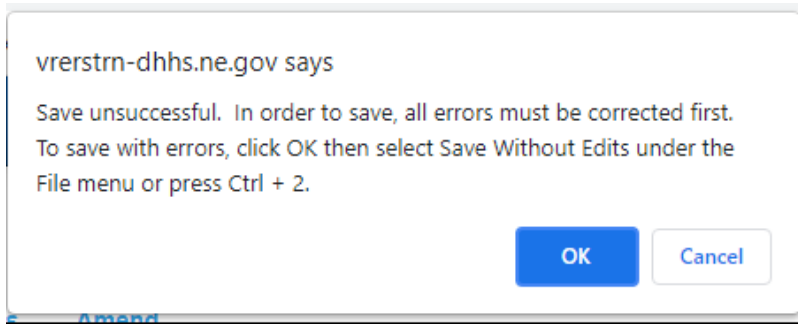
vrerstrn-dhhs.ne.gov says

Save unsuccessful. In order to save, all errors must be corrected first. To save with errors, click OK then select Save Without Edits under the File menu or press Ctrl + 2.

OK

Cancel

Amend